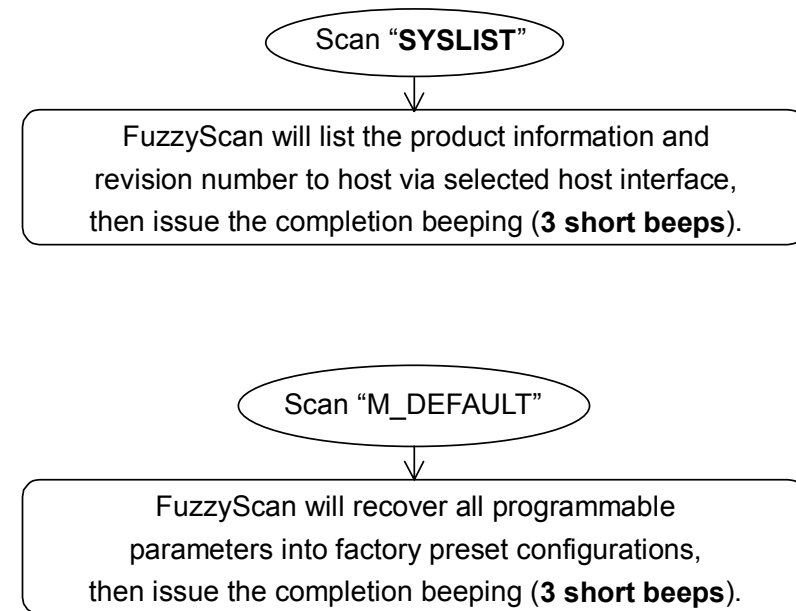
Scan “SYSLIST”

FuzzyScan will list the product information and revision number to host via selected host interface, then issue the completion beeping (3 short beeps).

Scan “M_DEFAULT”

FuzzyScan will recover all programmable parameters into factory preset configurations, then issue the completion beeping (3 short beeps).